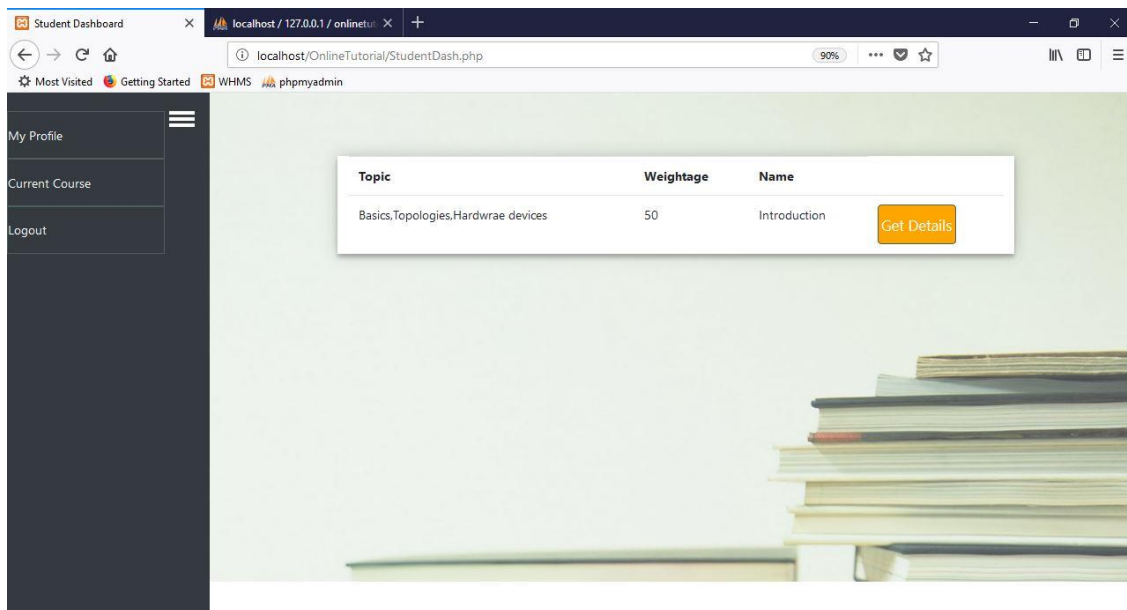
Student Dashboard
localhost / 127.0.0.1 / onlinetut
localhost/OnlineTutorial/StudentDash.php
90%
Most Visited
Getting Started
WHMS
phpmyadmin

My Profile
Current Course
Logout

| Topic | Weightage | Name | |
|---|---|---|---|
| Basics,Topologies,Hardwrae devices | 50 | Introduction | Get Details |